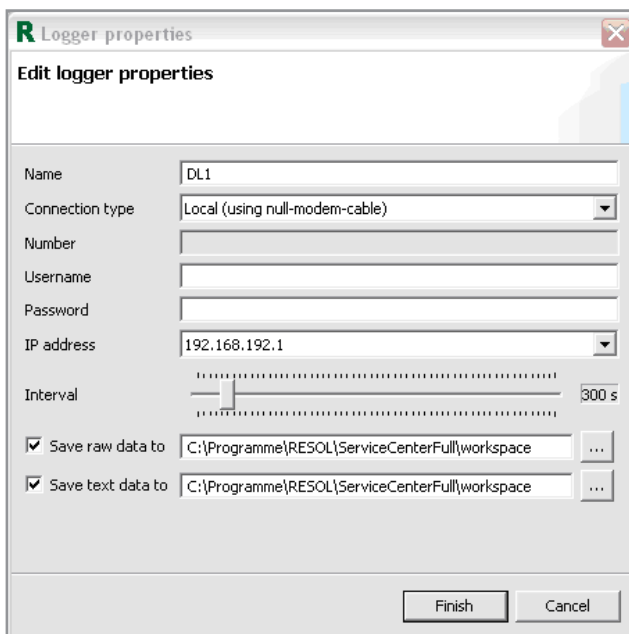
R Logger properties

Edit logger properties

Name DL1

Connection type Local (using null-modem-cable)

Number

Username

Password

IP address 192.168.192.1

Interval 300 s

☑ Save raw data to C:\Programme\RESOL\ServiceCenterFull\workspace ...

☑ Save text data to C:\Programme\RESOL\ServiceCenterFull\workspace ...

Finish Cancel